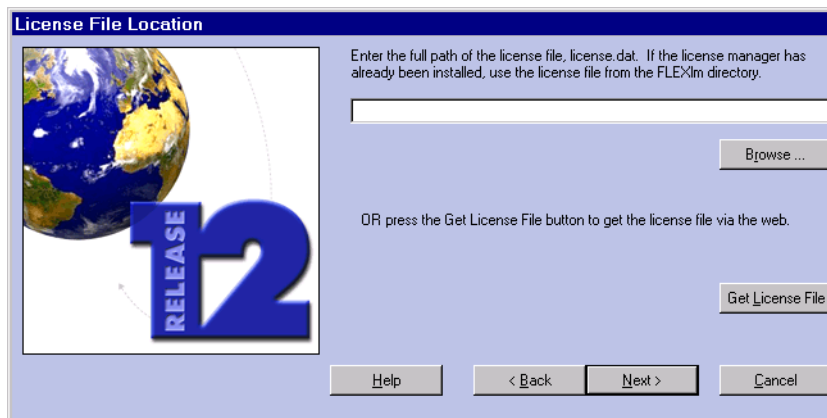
License File Location

RELEASE 12

Enter the full path of the license file, license.dat. If the license manager has already been installed, use the license file from the FLEXlm directory.

Browse ...

OR press the Get License File button to get the license file via the web.

Get License File

Help

< Back

Next >

Cancel